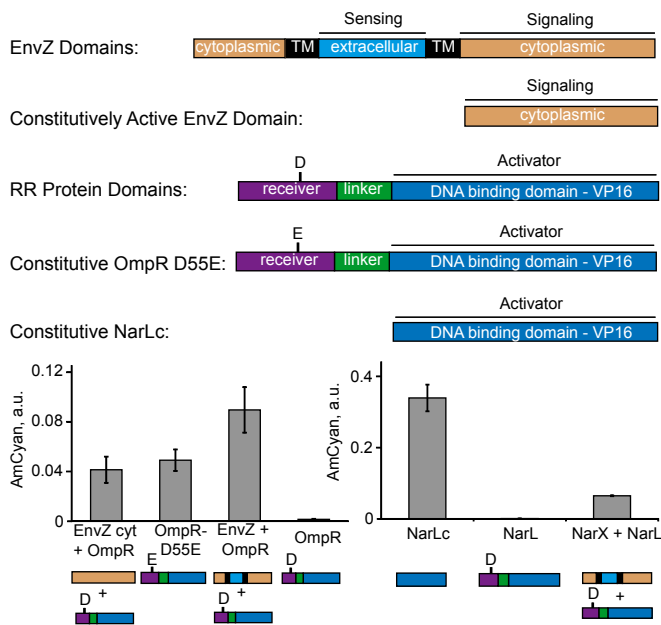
Sensing

Signaling

EnvZ Domains: cytoplasmic TM extracellular TM cytoplasmic

Signaling

Constitutively Active EnvZ Domain: cytoplasmic

D

Activator

RR Protein Domains: receiver linker DNA binding domain - VP16

E

Activator

Constitutive OmpR D55E: receiver linker DNA binding domain - VP16

Activator

Constitutive NarLc: DNA binding domain - VP16

AmCyan, a.u.

0.12

0.08

0.04

0

EnvZ cyt + OmpR

OmpR-D55E

EnvZ + OmpR

OmpR

E

D

D +

D +

AmCyan, a.u.

0.4

0.2

0

NarLc

NarL

NarX + NarL

D

D +